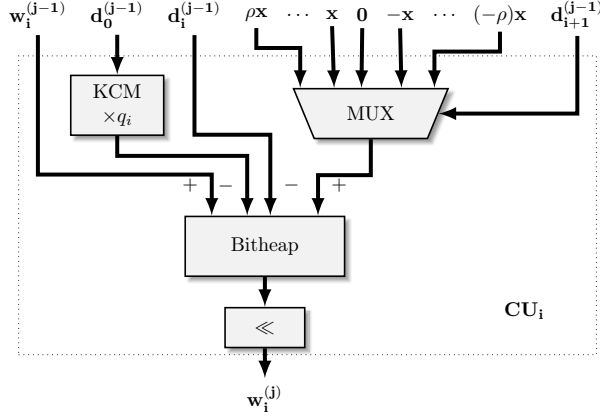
$\mathbf{w_i^{(j-1)}}$ $\mathbf{d_0^{(j-1)}}$ $\mathbf{d_i^{(j-1)}}$ $\rho\mathbf{x}$ $\cdots$ $\mathbf{x}$ $\mathbf{0}$ $-\mathbf{x}$ $\cdots$ $(-\rho)\mathbf{x}$ $\mathbf{d_{i+1}^{(j-1)}}$

KCM $\times q_i$

MUX

$+$ $-$ $-$ $+$

Bitheap

$\ll$

$\mathbf{CU_i}$

$\mathbf{w_i^{(j)}}$